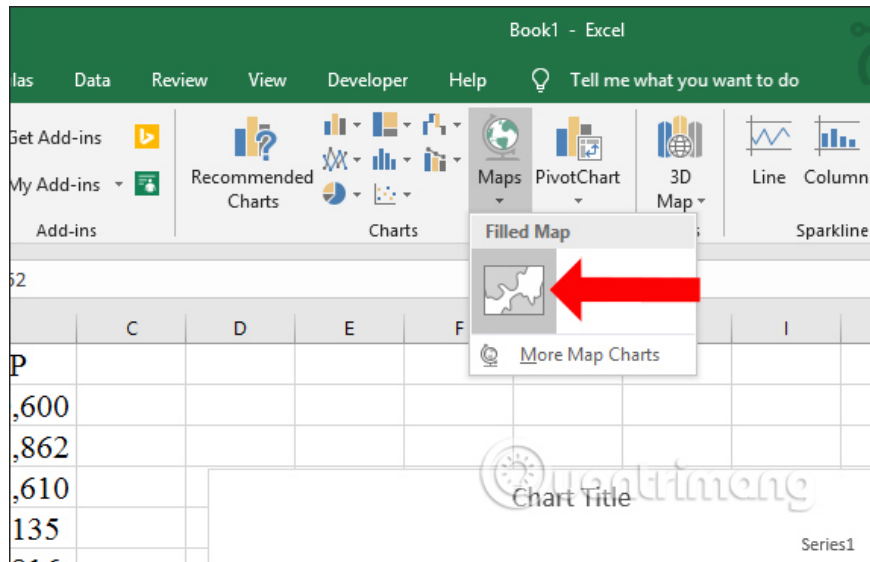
Book1 - Excel

las Data Review View Developer Help Tell me what you want to do

Get Add-ins
My Add-ins
Add-ins
Recommended Charts
Charts
Maps
PivotChart
3D Map
Line
Column
Sparkline

Filled Map

More Map Charts

52

| P | C | D | E | F | | I |
|---|---|---|---|---|---|---|
| ,600 | | | | | | |
| ,862 | | | | | | |
| ,610 | | | | | | |
| 135 | | | | | | |
| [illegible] | | | | | | |

Chart Title
Series1

Quantrimang